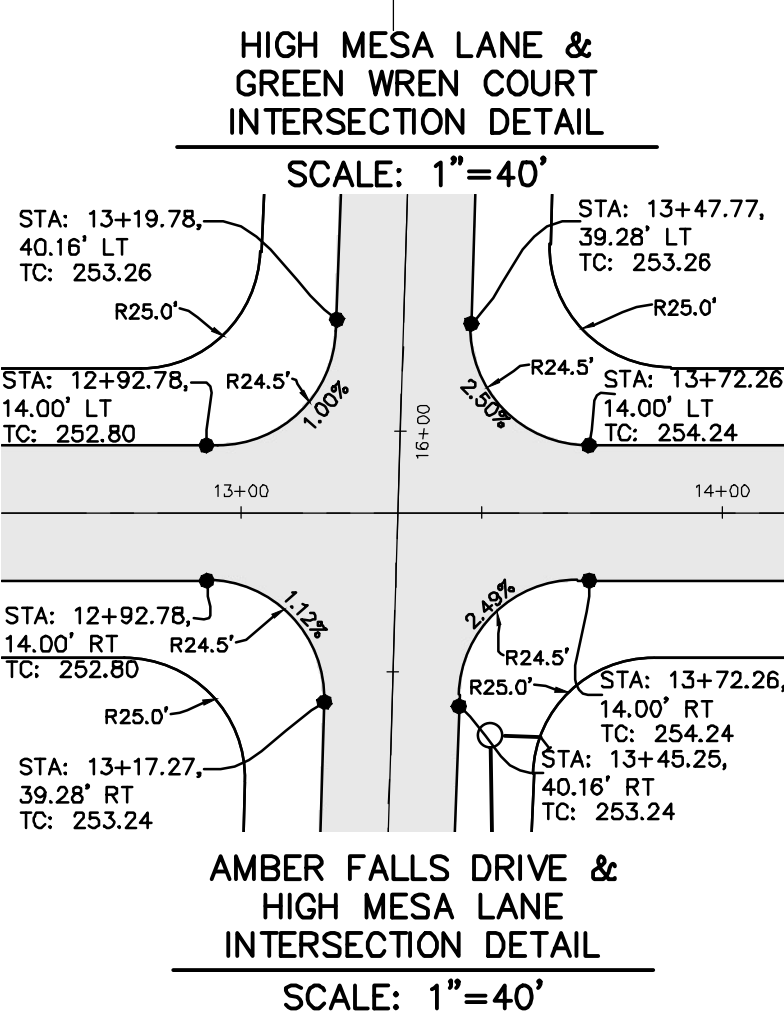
HIGH MESA LANE &
GREEN WREN COURT
INTERSECTION DETAIL

SCALE: 1"=40'

STA: 13+19.78,
40.16' LT
TC: 253.26

STA: 13+47.77,
39.28' LT
TC: 253.26

R25.0'

R25.0'

STA: 12+92.78,
14.00' LT
TC: 252.80

R24.5'

1.00%

16+00

2.50%

R24.5'

STA: 13+72.26
14.00' LT
TC: 254.24

13+00

14+00

STA: 12+92.78,
14.00' RT
TC: 252.80

R24.5'

1.12%

2.49%

R24.5'

R25.0'

STA: 13+72.26,
14.00' RT
TC: 254.24

R25.0'

STA: 13+17.27,
39.28' RT
TC: 253.24

STA: 13+45.25,
40.16' RT
TC: 253.24

AMBER FALLS DRIVE &
HIGH MESA LANE
INTERSECTION DETAIL

SCALE: 1"=40'